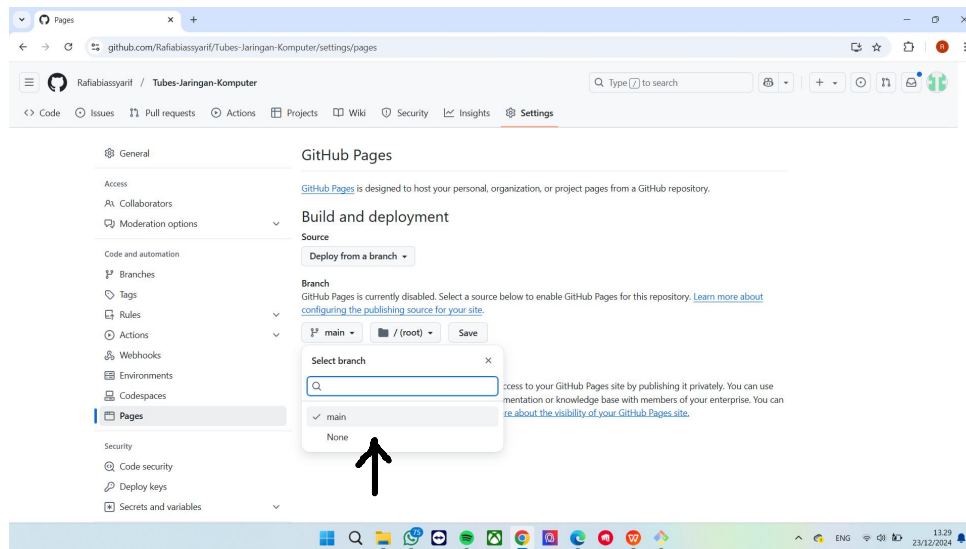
Pages

github.com/Rafiabiassyarif/Tubes-Jaringan-Komputer/settings/pages

Rafiabiassyarif / Tubes-Jaringan-Komputer

Type / to search

Code Issues Pull requests Actions Projects Wiki Security Insights Settings

General

Access

Collaborators

Moderation options

Code and automation

Branches

Tags

Rules

Actions

Webhooks

Environments

Codespaces

Pages

Security

Code security

Deploy keys

Secrets and variables

GitHub Pages

GitHub Pages is designed to host your personal, organization, or project pages from a GitHub repository.

Build and deployment

Source

Deploy from a branch

Branch

GitHub Pages is currently disabled. Select a source below to enable GitHub Pages for this repository. Learn more about configuring the publishing source for your site.

main / (root) Save

Select branch

main

None

ccess to your GitHub Pages site by publishing it privately. You can use mentation or knowledge base with members of your enterprise. You can re about the visibility of your GitHub Pages site.

ENG 13.29 23/12/2024